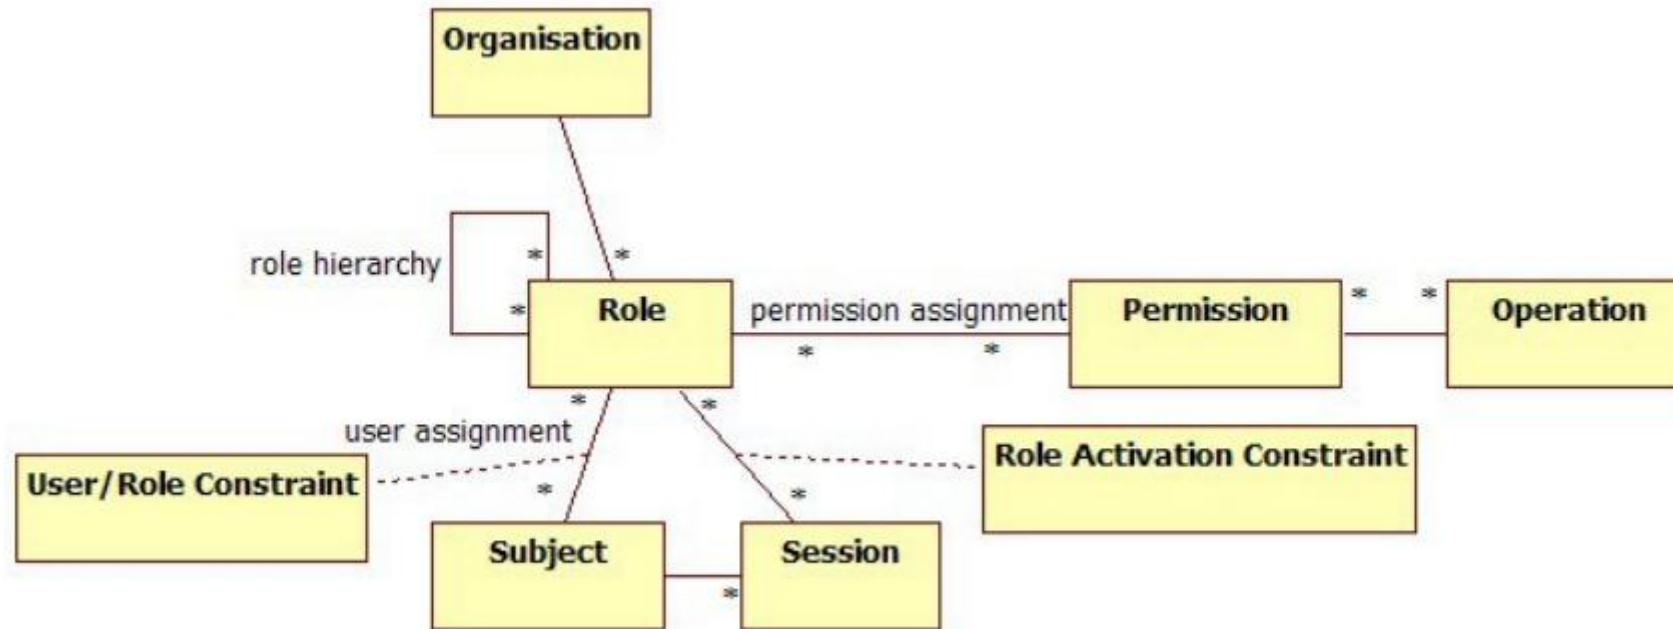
Organisation

role hierarchy

*

*

*

Role

permission assignment

*

*

Permission

*

*

Operation

*

*

user assignment

User/Role Constraint

Role Activation Constraint

*

*

Subject

Session

*